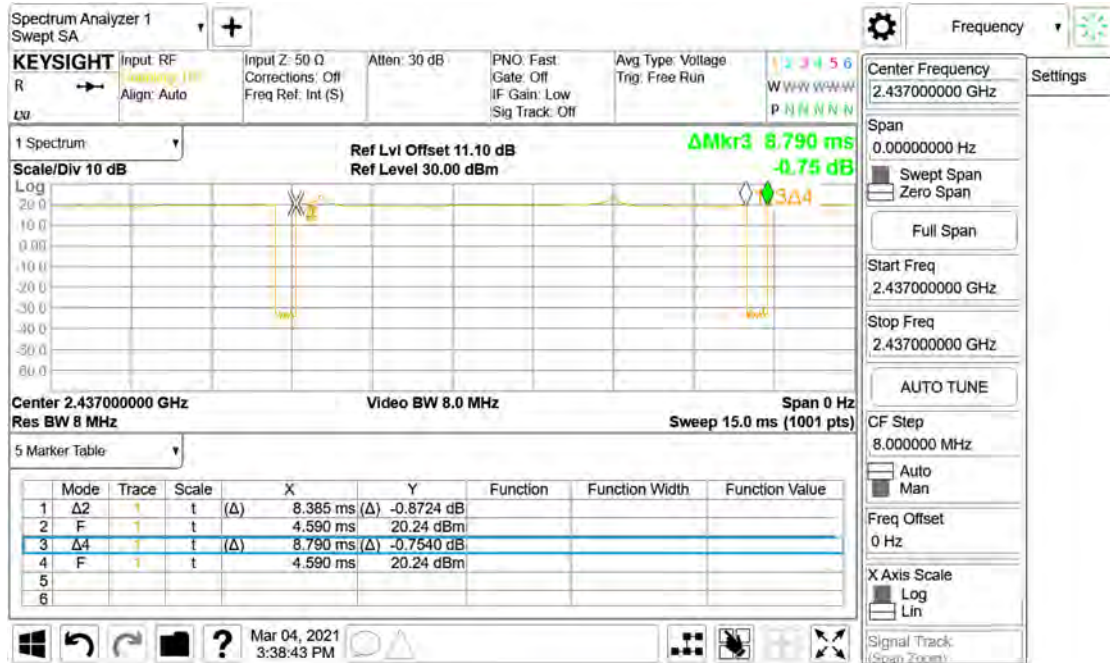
Spectrum Analyzer 1
Swept SA

KEYSIGHT Input: RF
R
LXI
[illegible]
Align: Auto

Input Z: 50 Ω
Corrections: Off
Freq Ref: Int (S)

Atten: 30 dB

PNO: Fast
Gate: Off
IF Gain: Low
Sig Track: Off

Avg Type: Voltage
Trig: Free Run

1 2 3 4 5 6
W WWWWW
P NNNNN

Frequency

Settings

1 Spectrum

Ref Lvl Offset 11.10 dB
Ref Level 30.00 dBm

ΔMkr3 8.790 ms
-0.75 dB

Scale/Div 10 dB
Log

| 20.0 |
|---|
| 10.0 |
| 0.00 |
| -10.0 |
| -20.0 |
| -30.0 |
| -40.0 |
| -50.0 |
| -60.0 |

2
3Δ4

Center 2.437000000 GHz
Res BW 8 MHz

Video BW 8.0 MHz

Span 0 Hz
Sweep 15.0 ms (1001 pts)

5 Marker Table

| | Mode | Trace | Scale | X | | Y | Function | Function Width | Function Value |
|---|---|---|---|---|---|---|---|---|---|
| 1 | Δ2 | 1 | t | (Δ) | 8.385 ms | (Δ) -0.8724 dB | | | |
| 2 | F | 1 | t | | 4.590 ms | 20.24 dBm | | | |
| 3 | Δ4 | 1 | t | (Δ) | 8.790 ms | (Δ) -0.7540 dB | | | |
| 4 | F | 1 | t | | 4.590 ms | 20.24 dBm | | | |
| 5 | | | | | | | | | |
| 6 | | | | | | | | | |

Center Frequency
2.437000000 GHz

Span
0.00000000 Hz

Swept Span
Zero Span

Full Span

Start Freq
2.437000000 GHz

Stop Freq
2.437000000 GHz

AUTO TUNE

CF Step
8.000000 MHz

Auto
Man

Freq Offset
0 Hz

X Axis Scale
Log
Lin

Signal Track
(Span Zoom)

Mar 04, 2021
3:38:43 PM